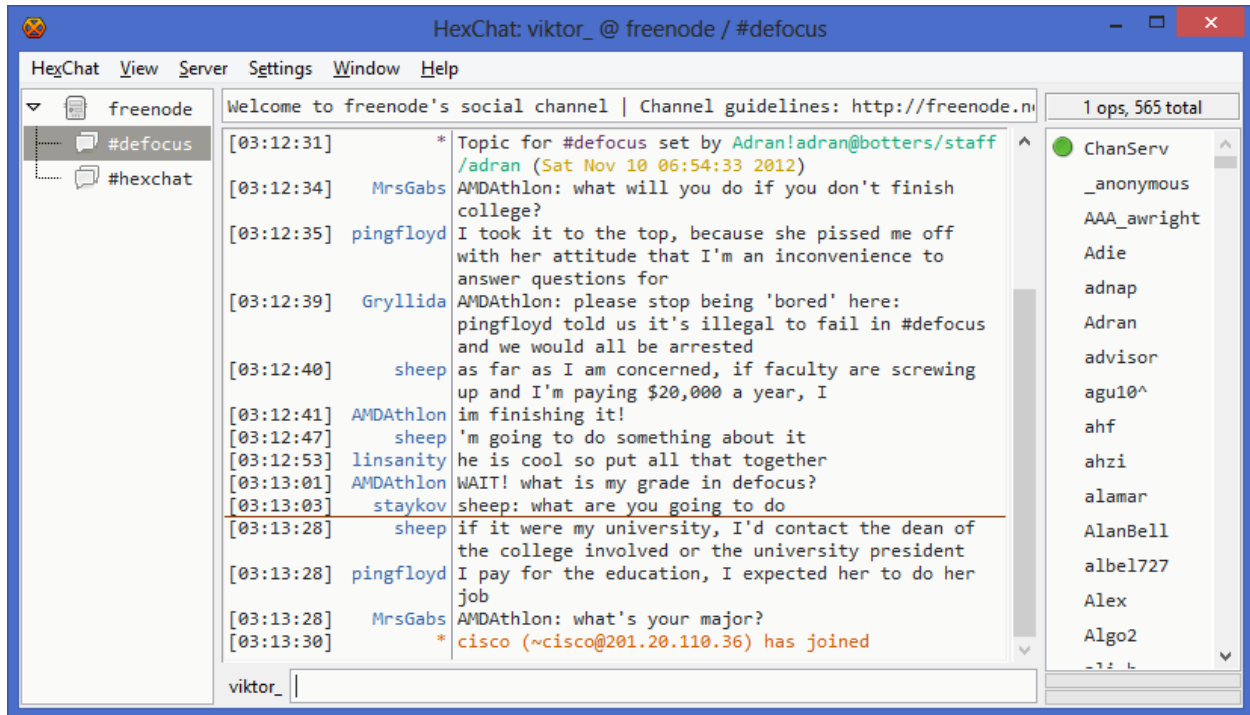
HexChat: viktor_ @ freenode / #defocus

HexChat View Server Settings Window Help

freenode
#defocus
#hexchat

Welcome to freenode's social channel | Channel guidelines: http://freenode.n

1 ops, 565 total

| | | |
|---|---|---|
| [03:12:31] | * | Topic for #defocus set by Adran!adran@botters/staff/adran (Sat Nov 10 06:54:33 2012) |
| [03:12:34] | MrsGabs | AMDAthlon: what will you do if you don't finish college? |
| [03:12:35] | pingfloyd | I took it to the top, because she pissed me off with her attitude that I'm an inconvenience to answer questions for |
| [03:12:39] | Gryllida | AMDAthlon: please stop being 'bored' here: pingfloyd told us it's illegal to fail in #defocus and we would all be arrested |
| [03:12:40] | sheep | as far as I am concerned, if faculty are screwing up and I'm paying $20,000 a year, I |
| [03:12:41] | AMDAthlon | im finishing it! |
| [03:12:47] | sheep | 'm going to do something about it |
| [03:12:53] | linsanity | he is cool so put all that together |
| [03:13:01] | AMDAthlon | WAIT! what is my grade in defocus? |
| [03:13:03] | staykov | sheep: what are you going to do |
| [03:13:28] | sheep | if it were my university, I'd contact the dean of the college involved or the university president |
| [03:13:28] | pingfloyd | I pay for the education, I expected her to do her job |
| [03:13:28] | MrsGabs | AMDAthlon: what's your major? |
| [03:13:30] | * | cisco (~cisco@201.20.110.36) has joined |

ChanServ
_anonymous
AAA_awright
Adie
adnap
Adran
advisor
agu10^
ahf
ahzi
alamar
AlanBell
albel727
Alex
Algo2
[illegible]

viktor_